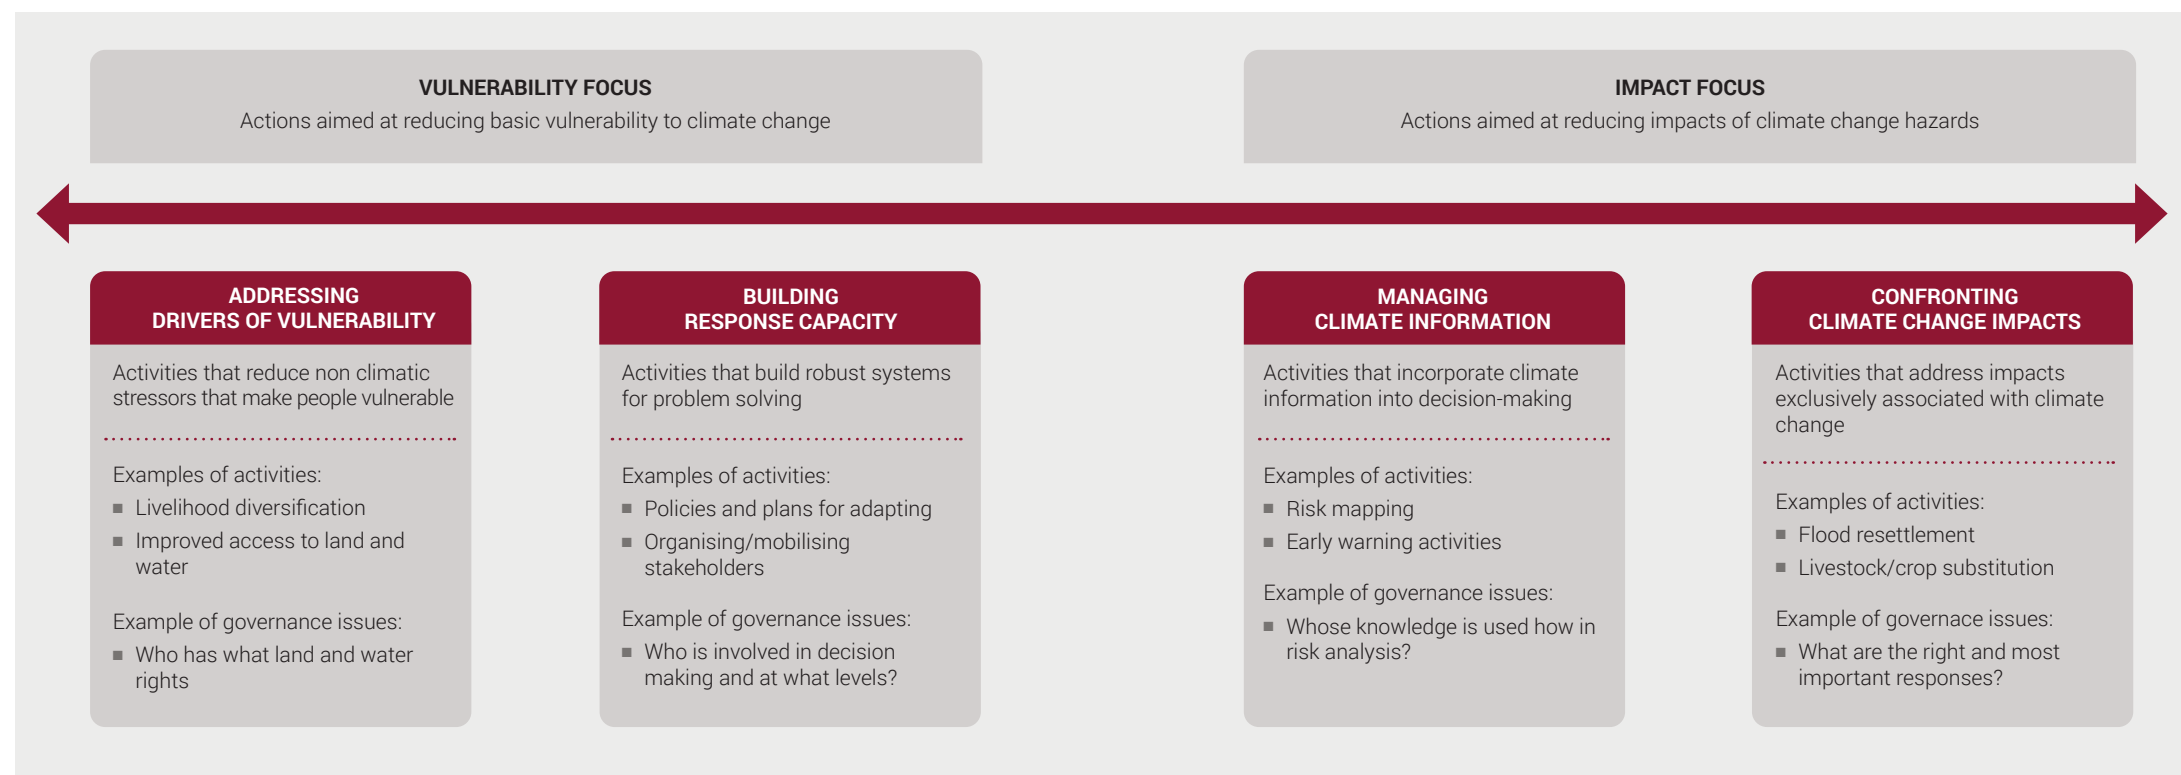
VULNERABILITY FOCUS
Actions aimed at reducing basic vulnerability to climate change

IMPACT FOCUS
Actions aimed at reducing impacts of climate change hazards

ADDRESSING
DRIVERS OF VULNERABILITY

Activities that reduce non climatic stressors that make people vulnerable

Examples of activities:
■ Livelihood diversification
■ Improved access to land and water

Example of governance issues:
■ Who has what land and water rights

BUILDING
RESPONSE CAPACITY

Activities that build robust systems for problem solving

Examples of activities:
■ Policies and plans for adapting
■ Organising/mobilising stakeholders

Example of governance issues:
■ Who is involved in decision making and at what levels?

MANAGING
CLIMATE INFORMATION

Activities that incorporate climate information into decision-making

Examples of activities:
■ Risk mapping
■ Early warning activities

Example of governance issues:
■ Whose knowledge is used how in risk analysis?

CONFRONTING
CLIMATE CHANGE IMPACTS

Activities that address impacts exclusively associated with climate change

Examples of activities:
■ Flood resettlement
■ Livestock/crop substitution

Example of governance issues:
■ What are the right and most important responses?